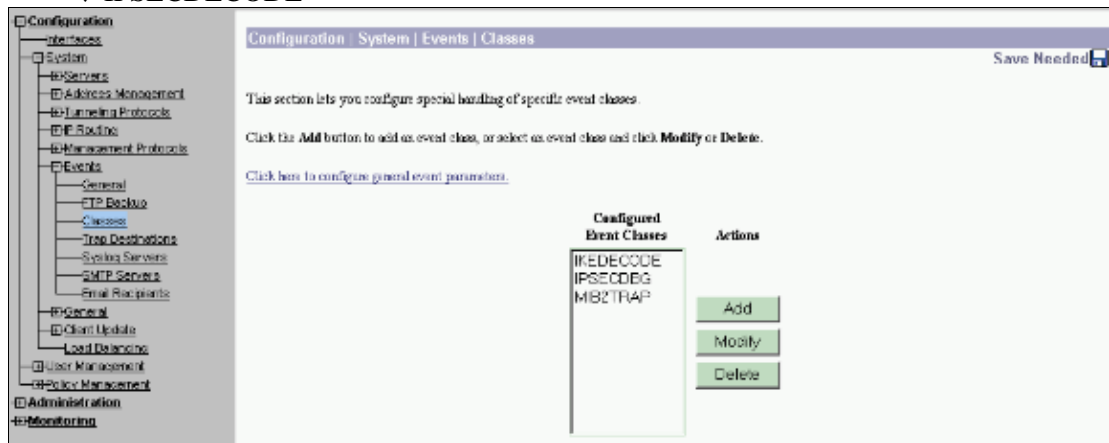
Configuration
Interfaces
System
Servers
Address Management
Tunneling Protocols
IP Routing
Management Protocols
Events
General
FTP Backup
Classes
Trap Destinations
Syslog Servers
SMTP Servers
Email Recipients
General
Client Update
Load Balancing
User Management
Policy Management
Administration
Monitoring

Configuration | System | Events | Classes

Save Needed

This section lets you configure special handling of specific event classes.

Click the **Add** button to add an event class, or select an event class and click **Modify** or **Delete**.

Click here to configure general event parameters.

Configured Event Classes

Actions

IKEDECODE
IPSECDBG
MIB2TRAP

Add
Modify
Delete